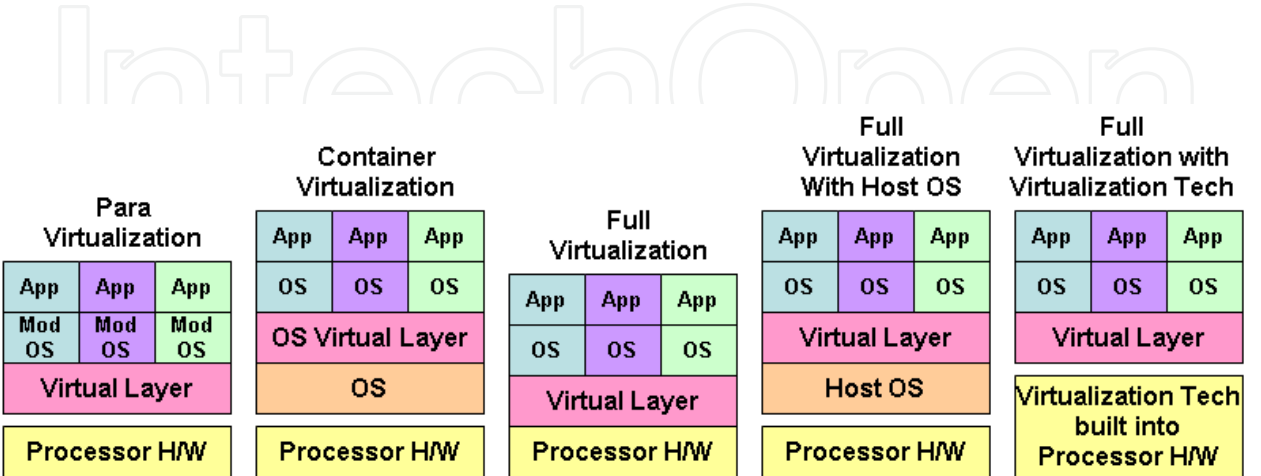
IntechOpen

Para Virtualization

| App | App | App |
|---|---|---|
| Mod OS | Mod OS | Mod OS |

Virtual Layer

Processor H/W

Container Virtualization

| App | App | App |
|---|---|---|
| OS | OS | OS |

OS Virtual Layer

OS

Processor H/W

Full Virtualization

| App | App | App |
|---|---|---|
| OS | OS | OS |

Virtual Layer

Processor H/W

Full Virtualization With Host OS

| App | App | App |
|---|---|---|
| OS | OS | OS |

Virtual Layer

Host OS

Processor H/W

Full Virtualization with Virtualization Tech

| App | App | App |
|---|---|---|
| OS | OS | OS |

Virtual Layer

Virtualization Tech built into Processor H/W